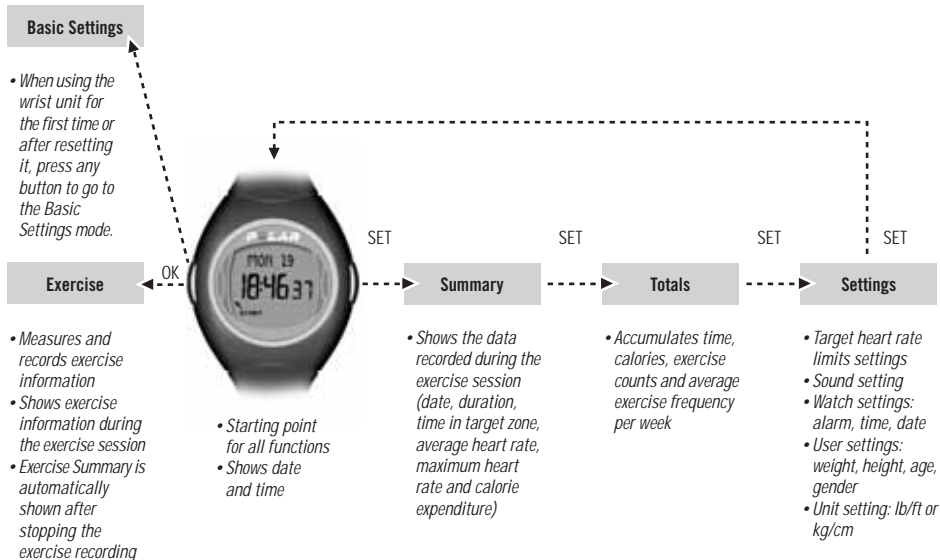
Basic Settings

• When using the wrist unit for the first time or after resetting it, press any button to go to the Basic Settings mode.

POLAR
MON 19
18:46 37

OK

SET

SET

SET

SET

Exercise

• Measures and records exercise information
• Shows exercise information during the exercise session
• Exercise Summary is automatically shown after stopping the exercise recording

• Starting point for all functions
• Shows date and time

Summary

• Shows the data recorded during the exercise session (date, duration, time in target zone, average heart rate, maximum heart rate and calorie expenditure)

Totals

• Accumulates time, calories, exercise counts and average exercise frequency per week

Settings

• Target heart rate limits settings
• Sound setting
• Watch settings: alarm, time, date
• User settings: weight, height, age, gender
• Unit setting: lb/ft or kg/cm